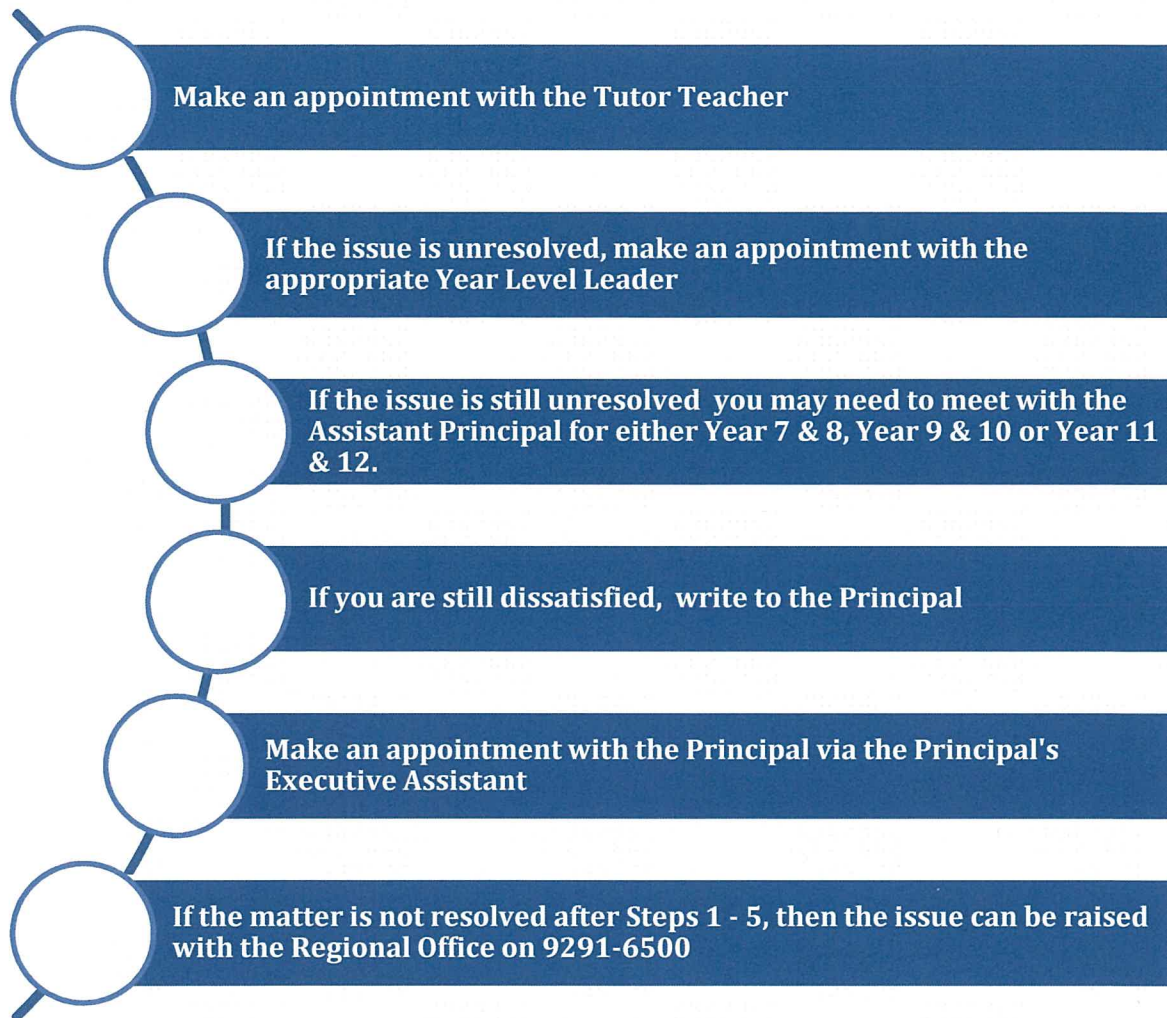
Make an appointment with the Tutor Teacher

If the issue is unresolved, make an appointment with the appropriate Year Level Leader

If the issue is still unresolved you may need to meet with the Assistant Principal for either Year 7 & 8, Year 9 & 10 or Year 11 & 12.

If you are still dissatisfied, write to the Principal

Make an appointment with the Principal via the Principal's Executive Assistant

If the matter is not resolved after Steps 1 - 5, then the issue can be raised with the Regional Office on 9291-6500